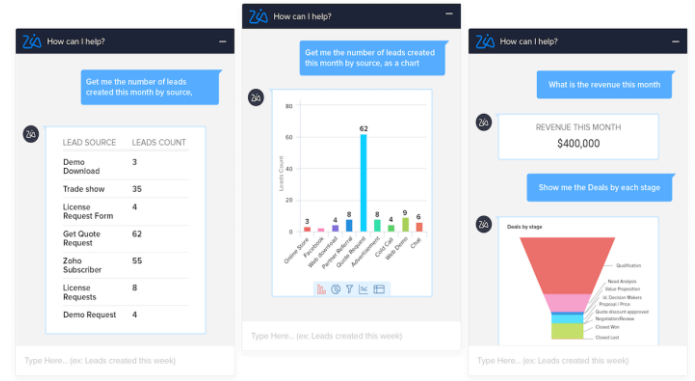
How can I help?

Get me the number of leads created this month by source,

| LEAD SOURCE | LEADS COUNT |
|---|---|
| Demo Download | 3 |
| Trade show | 35 |
| License Request Form | 4 |
| Get Quote Request | 62 |
| Zoho Subscriber | 55 |
| License Requests | 8 |
| Demo Request | 4 |

Type Here... (ex: Leads created this week)

How can I help?

Get me the number of leads created this month by source, as a chart

80
60
40
20
0
Leads Count
3 2 4 8 62 8 4 9 6
Online Store
Facebook
Web download
Partner Referral
Quote Request
Advertisement
Cold Call
Web Demo
Chat

Type Here... (ex: Leads created this week)

How can I help?

What is the revenue this month

REVENUE THIS MONTH
$400,000

Show me the Deals by each stage

Deals by stage
Qualification
Need Analysis
Value Proposition
Id. Decision Makers
Proposal / Price
Quote discount approved
Negotiation/Review
Closed Won
Closed Lost

Type Here... (ex: Leads created this week)